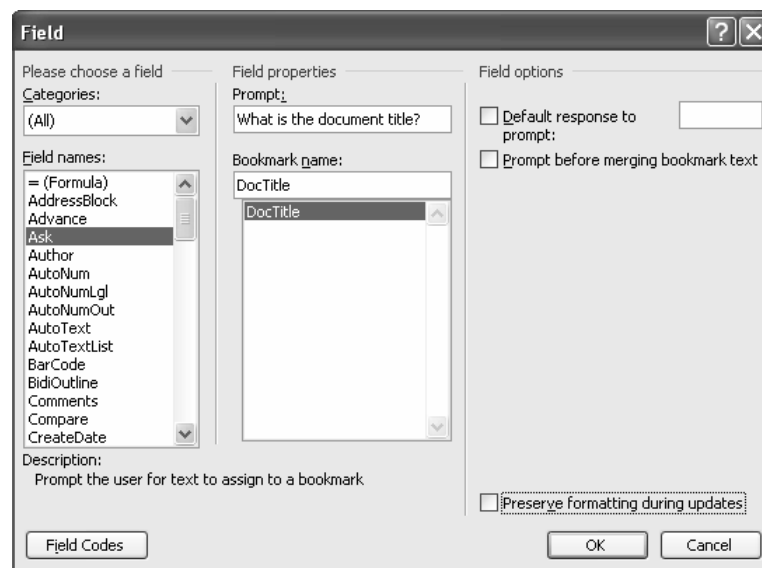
Field

Please choose a field

Categories:

(All)

Field names:

= (Formula)
AddressBlock
Advance
Ask
Author
AutoNum
AutoNumLgl
AutoNumOut
AutoText
AutoTextList
BarCode
BidiOutline
Comments
Compare
CreateDate

Field properties

Prompt:

What is the document title?

Bookmark name:

DocTitle

DocTitle

Field options

Default response to prompt:

Prompt before merging bookmark text

Description:
Prompt the user for text to assign to a bookmark

Preserve formatting during updates

Field Codes

OK

Cancel